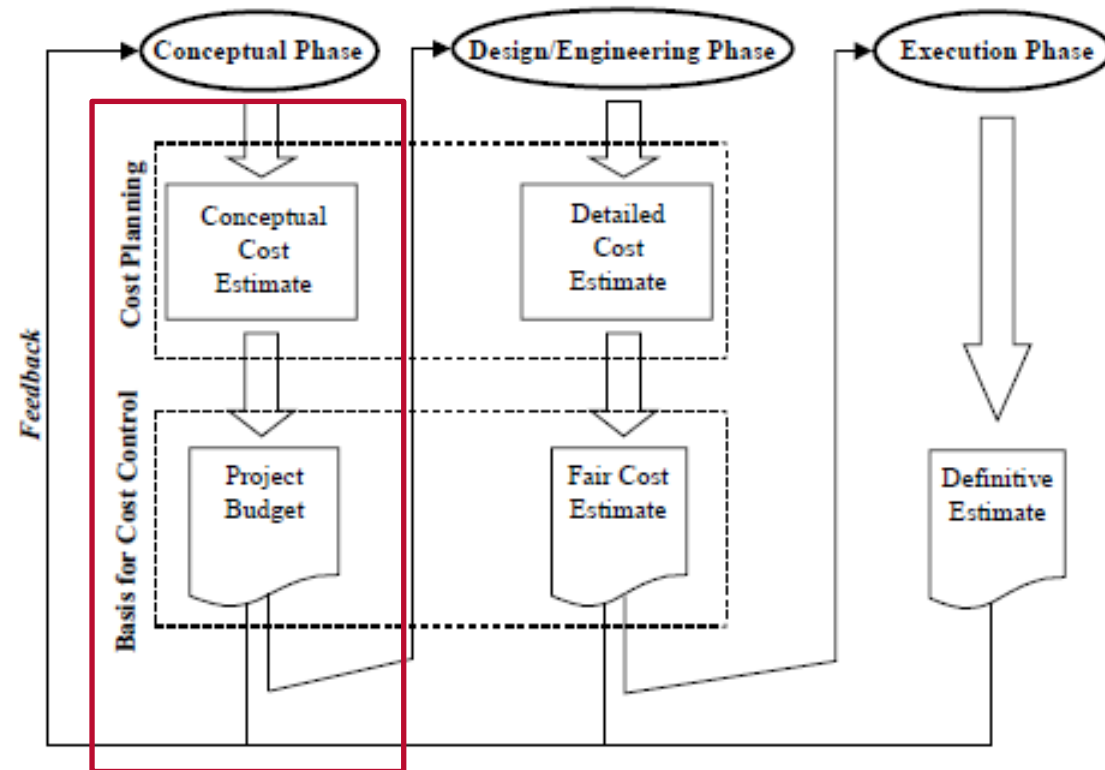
Conceptual Phase

Design/Engineering Phase

Execution Phase

Cost Planning

Conceptual Cost Estimate

Detailed Cost Estimate

Basis for Cost Control

Project Budget

Fair Cost Estimate

Definitive Estimate

Feedback